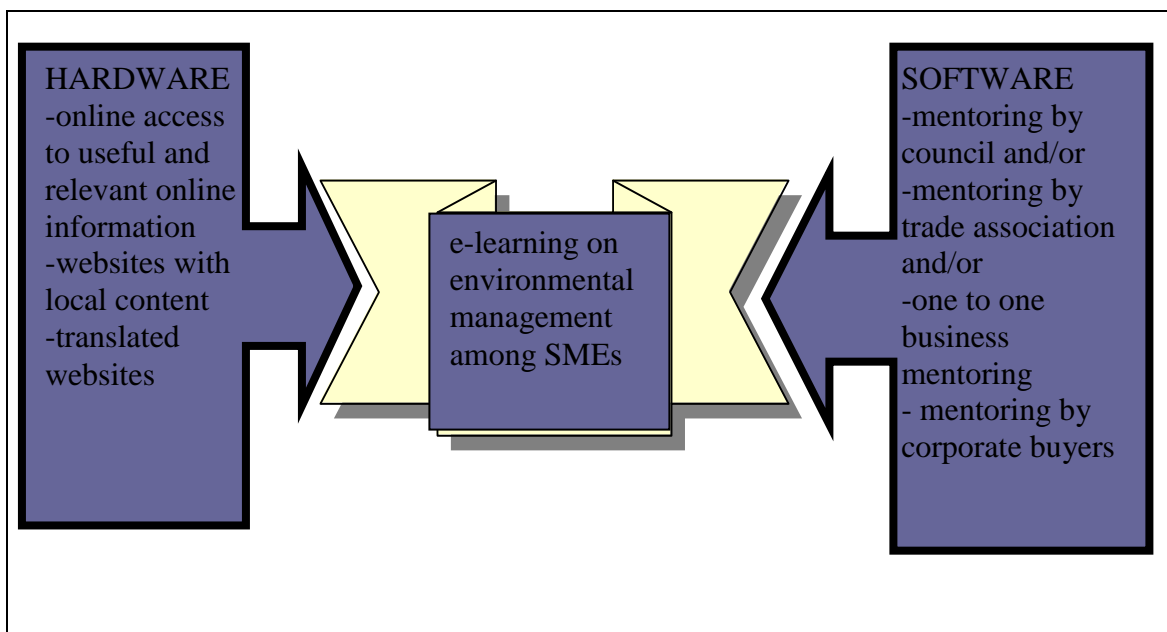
HARDWARE
-online access to useful and relevant online information
-websites with local content
-translated websites

e-learning on environmental management among SMEs

SOFTWARE
-mentoring by council and/or
-mentoring by trade association and/or
-one to one business mentoring
- mentoring by corporate buyers